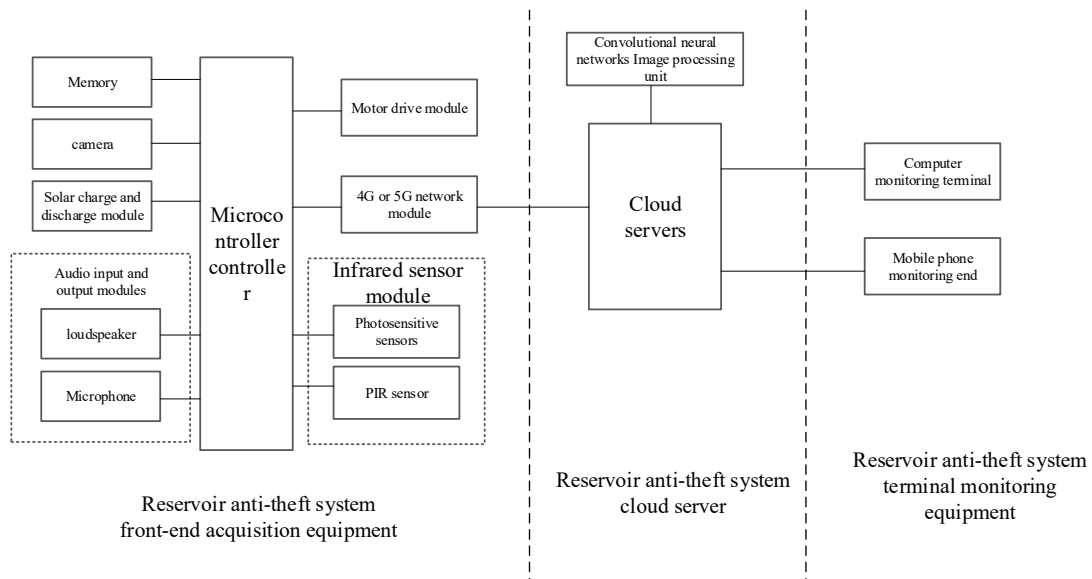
Memory

camera

Solar charge and discharge module

Audio input and output modules

loudspeaker

Microphone

Microco ntroller controlle r

Motor drive module

4G or 5G network module

Infrared sensor module

Photosensitive sensors

PIR sensor

Convolutional neural networks Image processing unit

Cloud servers

Computer monitoring terminal

Mobile phone monitoring end

Reservoir anti-theft system front-end acquisition equipment

Reservoir anti-theft system cloud server

Reservoir anti-theft system terminal monitoring equipment